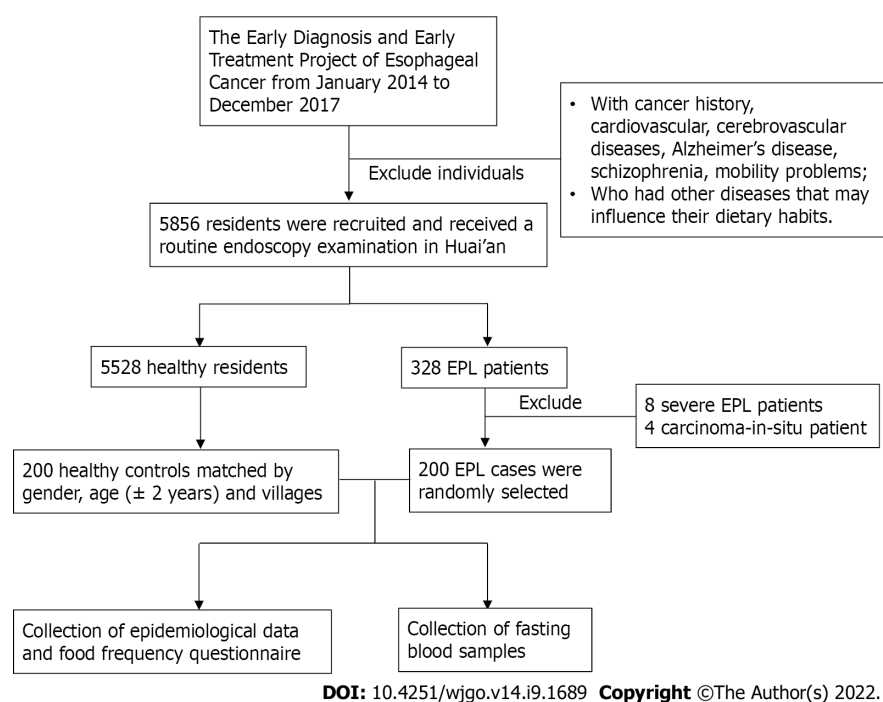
The Early Diagnosis and Early Treatment Project of Esophageal Cancer from January 2014 to December 2017

Exclude individuals

• With cancer history, cardiovascular, cerebrovascular diseases, Alzheimer's disease, schizophrenia, mobility problems;
• Who had other diseases that may influence their dietary habits.

5856 residents were recruited and received a routine endoscopy examination in Huai'an

5528 healthy residents

328 EPL patients

Exclude

8 severe EPL patients
4 carcinoma-in-situ patient

200 healthy controls matched by gender, age (± 2 years) and villages

200 EPL cases were randomly selected

Collection of epidemiological data and food frequency questionnaire

Collection of fasting blood samples

**DOI:** 10.4251/wjgo.v14.i9.1689 **Copyright** ©The Author(s) 2022.